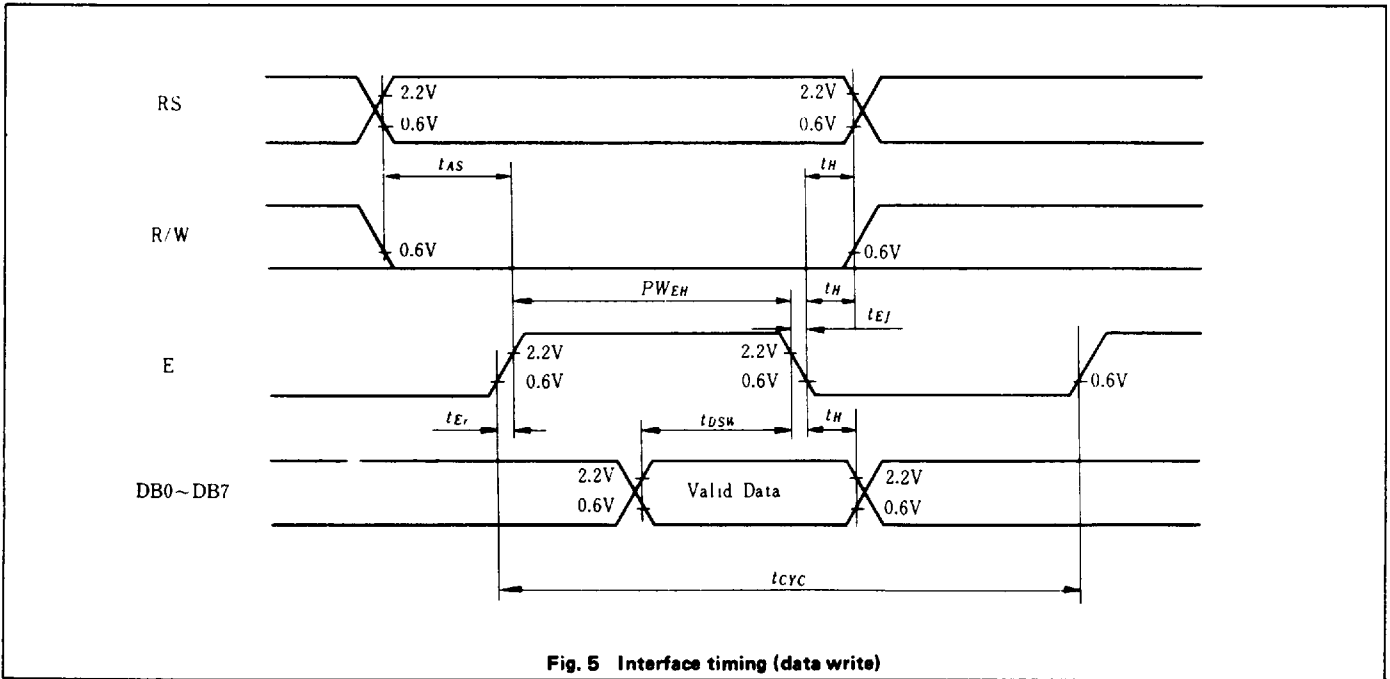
RS

2.2V
0.6V
2.2V
0.6V

$t_{AS}$

$t_H$

R/W

0.6V
0.6V

$PW_{EH}$

$t_H$

$t_{Ef}$

E

2.2V
0.6V
2.2V
0.6V
0.6V

$t_{Er}$

$t_{DSW}$

$t_H$

DB0~DB7

2.2V
0.6V
Valid Data
2.2V
0.6V

$t_{CYC}$

Fig. 5 Interface timing (data write)